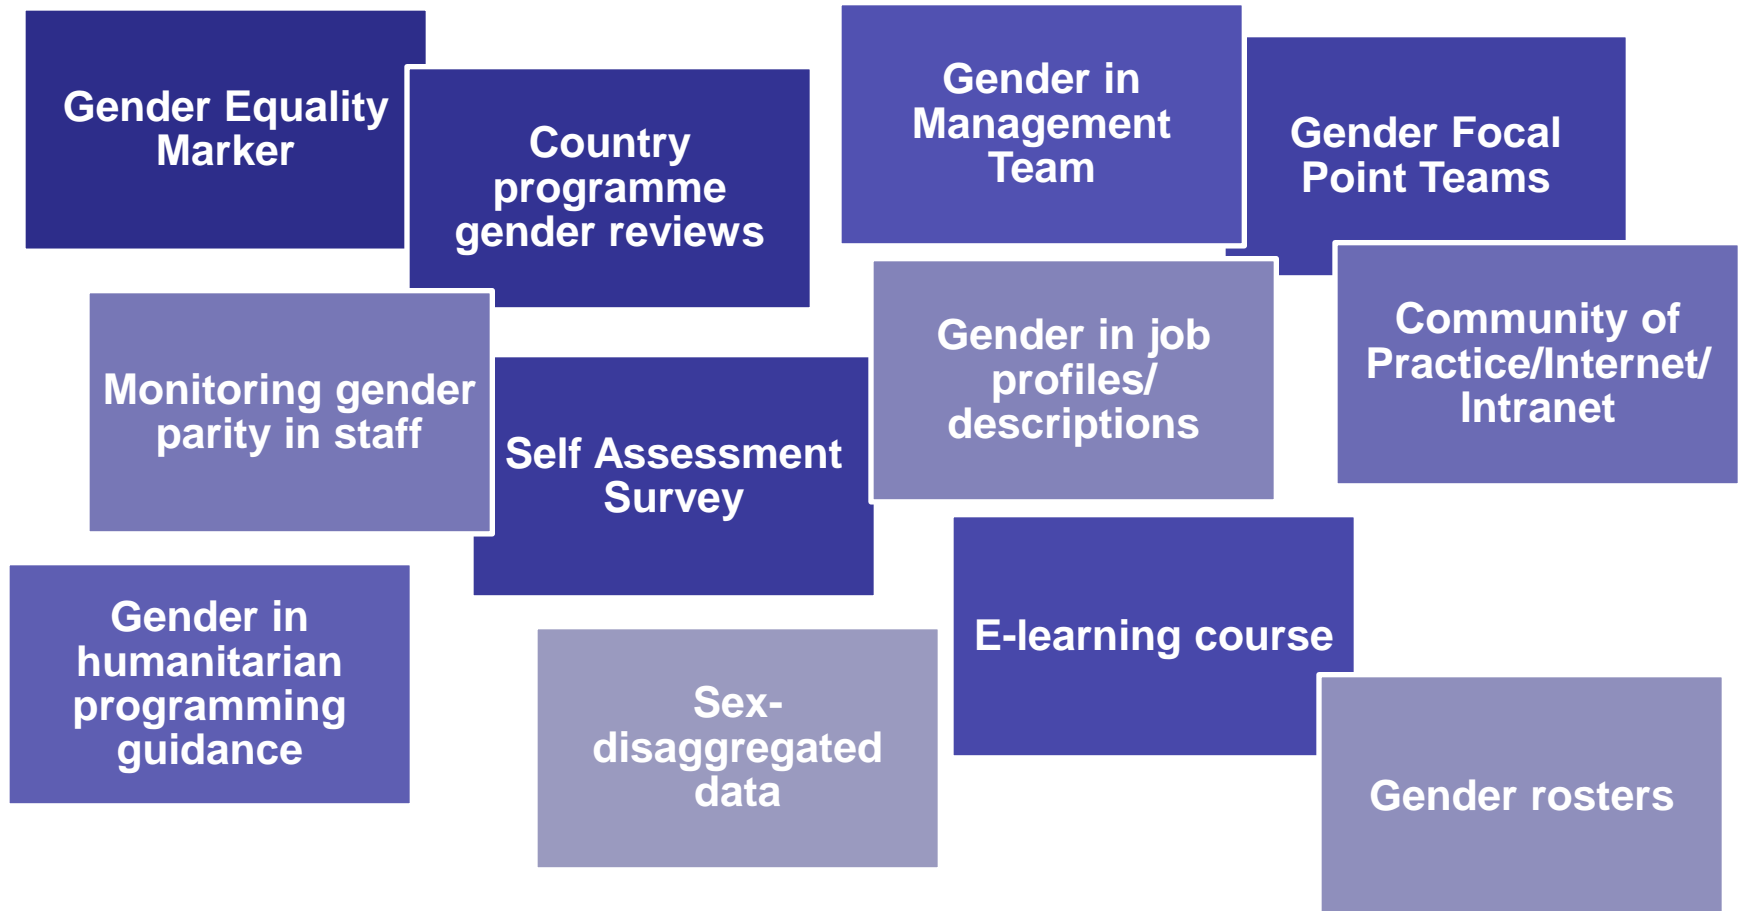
Gender Equality Marker

Country programme gender reviews

Gender in Management Team

Gender Focal Point Teams

Monitoring gender parity in staff

Self Assessment Survey

Gender in job profiles/ descriptions

Community of Practice/Internet/ Intranet

Gender in humanitarian programming guidance

Sex-disaggregated data

E-learning course

Gender rosters